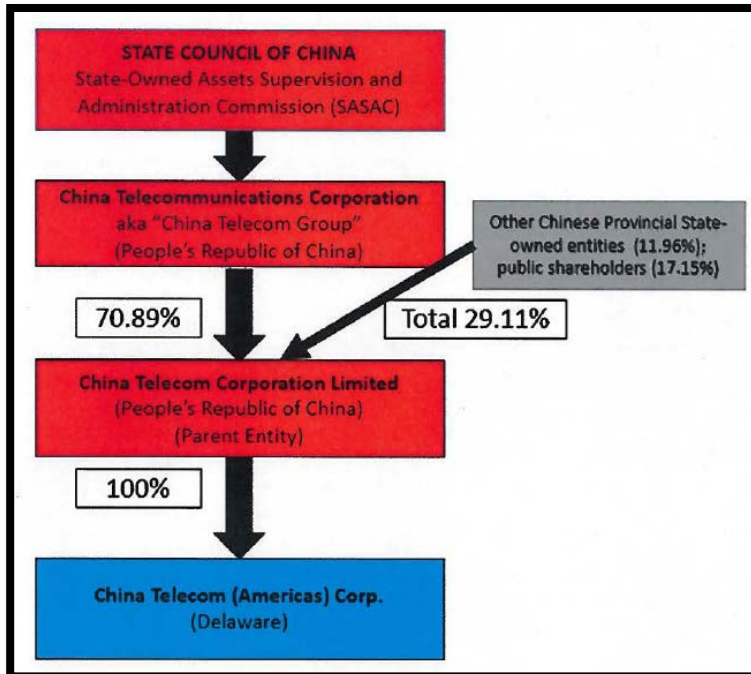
STATE COUNCIL OF CHINA
State-Owned Assets Supervision and Administration Commission (SASAC)

China Telecommunications Corporation
aka "China Telecom Group"
(People's Republic of China)

Other Chinese Provincial State-owned entities (11.96%); public shareholders (17.15%)

70.89%

Total 29.11%

China Telecom Corporation Limited
(People's Republic of China)
(Parent Entity)

100%

China Telecom (Americas) Corp.
(Delaware)